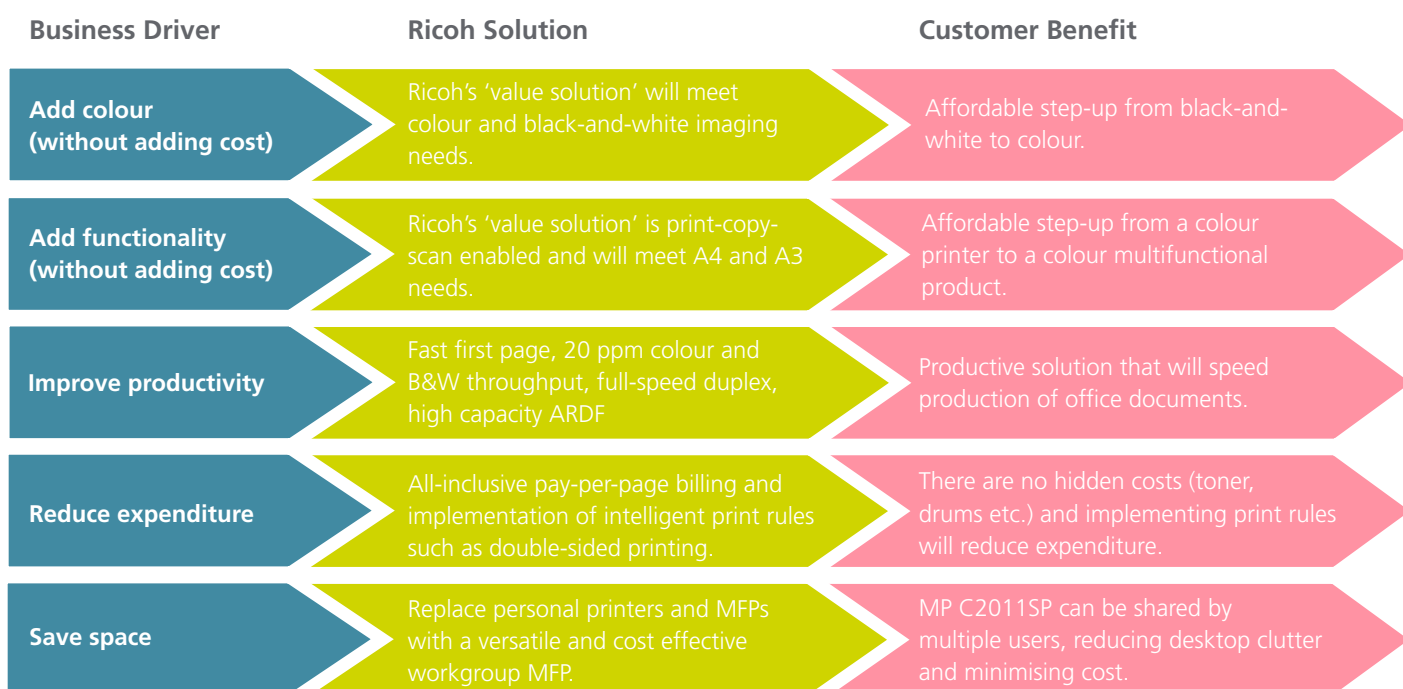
| Business Driver | Ricoh Solution | Customer Benefit |
|---|---|---|
| Add colour (without adding cost) | Ricoh’s ‘value solution’ will meet colour and black-and-white imaging needs. | Affordable step-up from black-and-white to colour. |
| Add functionality (without adding cost) | Ricoh’s ‘value solution’ is print-copy-scan enabled and will meet A4 and A3 needs. | Affordable step-up from a colour printer to a colour multifunctional product. |
| Improve productivity | Fast first page, 20 ppm colour and B&W throughput, full-speed duplex, high capacity ARDF | Productive solution that will speed production of office documents. |
| Reduce expenditure | All-inclusive pay-per-page billing and implementation of intelligent print rules such as double-sided printing. | There are no hidden costs (toner, drums etc.) and implementing print rules will reduce expenditure. |
| Save space | Replace personal printers and MFPs with a versatile and cost effective workgroup MFP. | MP C2011SP can be shared by multiple users, reducing desktop clutter and minimising cost. |